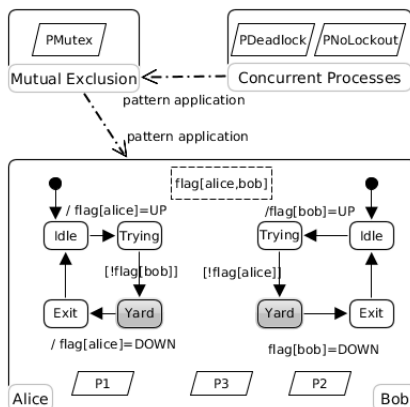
PMutex

Mutual Exclusion

PDeadlock

PNoLockout

Concurrent Processes

pattern application

pattern application

flag[alice,bob]

/ flag[alice]=UP

Idle

Trying

[!flag[bob]]

Exit

Yard

/ flag[alice]=DOWN

/flag[bob]=UP

Trying

Idle

[!flag[alice]]

Yard

Exit

flag[bob]=DOWN

Alice

P1

P3

P2

Bob